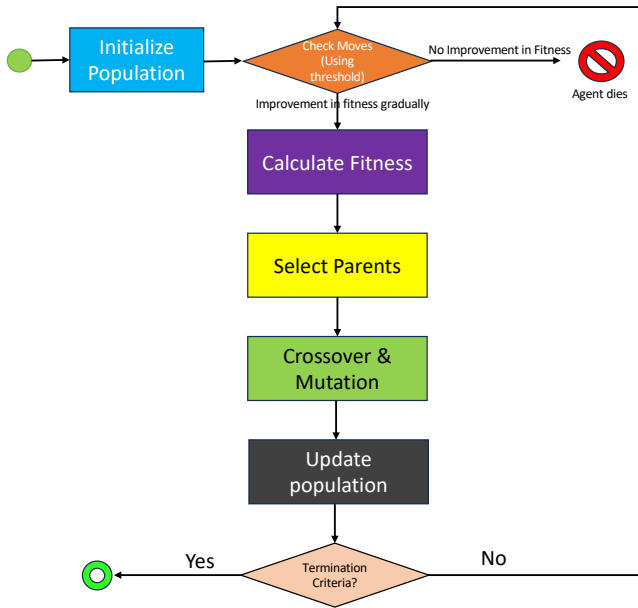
Initialize Population

Check Moves (Using threshold)

No Improvement in Fitness

Agent dies

Improvement in fitness gradually

Calculate Fitness

Select Parents

Crossover & Mutation

Update population

Yes

Termination Criteria?

No